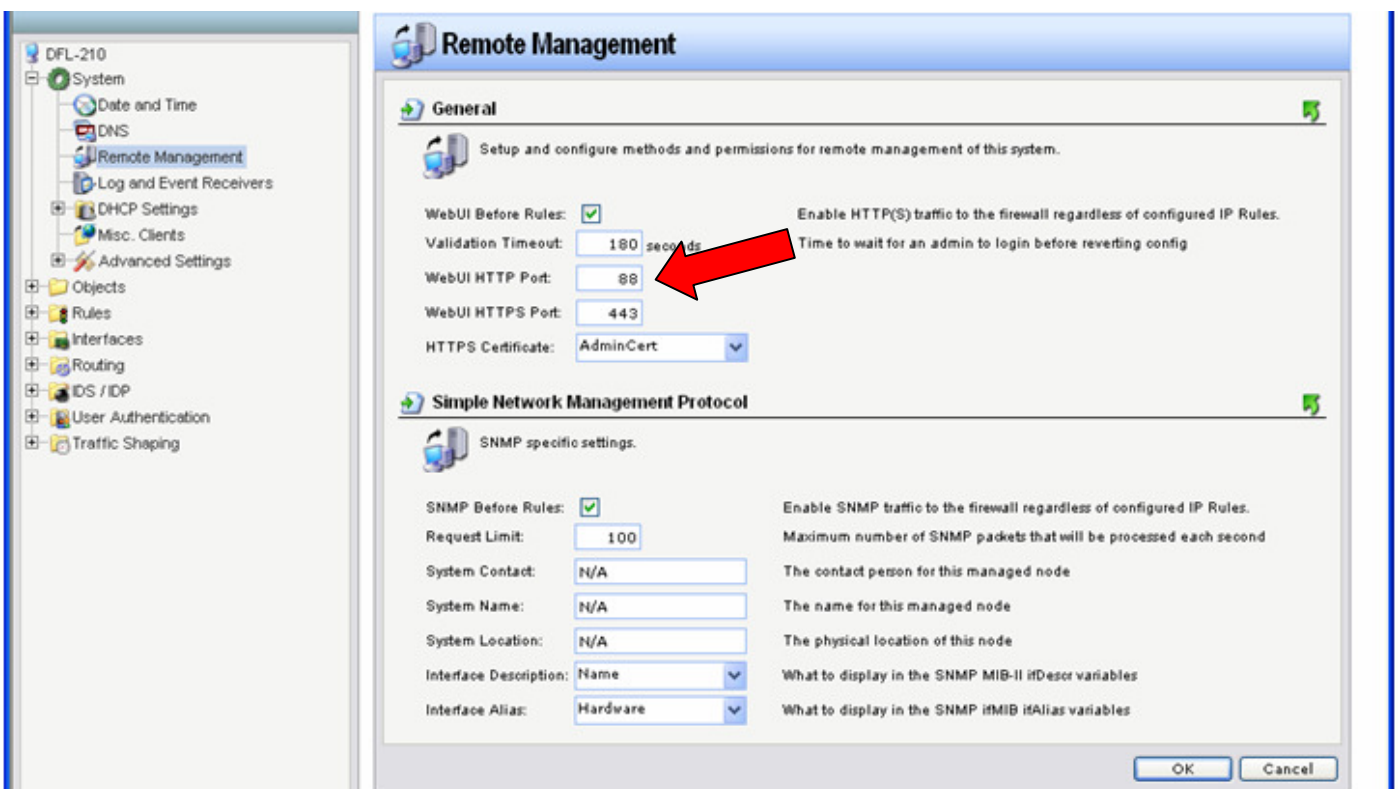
DFL-210
System
Date and Time
DNS
Remote Management
Log and Event Receivers
DHCP Settings
Misc. Clients
Advanced Settings
Objects
Rules
Interfaces
Routing
IDS / IDP
User Authentication
Traffic Shaping

Remote Management

General

Setup and configure methods and permissions for remote management of this system.

| | | |
|---|---|---|
| WebUI Before Rules: | ☑ | Enable HTTP(S) traffic to the firewall regardless of configured IP Rules. |
| Validation Timeout: | 180 seconds | Time to wait for an admin to login before reverting config |
| WebUI HTTP Port: | 88 | |
| WebUI HTTPS Port: | 443 | |
| HTTPS Certificate: | AdminCert | |

Simple Network Management Protocol

SNMP specific settings.

| | | |
|---|---|---|
| SNMP Before Rules: | ☑ | Enable SNMP traffic to the firewall regardless of configured IP Rules. |
| Request Limit: | 100 | Maximum number of SNMP packets that will be processed each second |
| System Contact: | N/A | The contact person for this managed node |
| System Name: | N/A | The name for this managed node |
| System Location: | N/A | The physical location of this node |
| Interface Description: | Name | What to display in the SNMP MIB-II ifDescr variables |
| Interface Alias: | Hardware | What to display in the SNMP ifMIB ifAlias variables |

OK Cancel